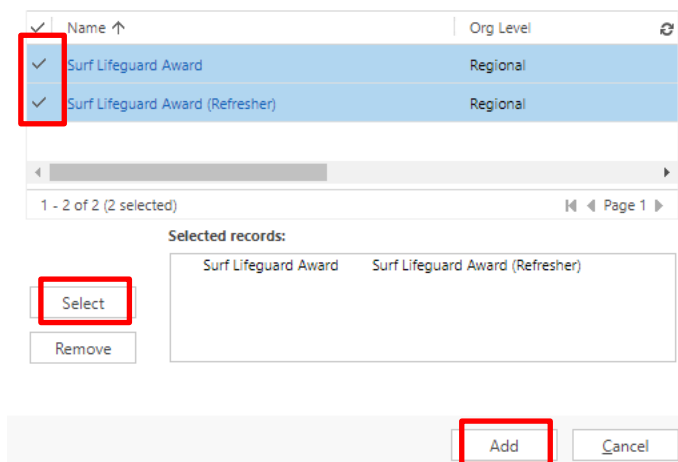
| ✓ | Name ↑ | Org Level |
|---|---|---|
| ✓ | Surf Lifeguard Award | Regional |
| ✓ | Surf Lifeguard Award (Refresher) | Regional |

1 - 2 of 2 (2 selected)

Page 1

Selected records:

Surf Lifeguard Award Surf Lifeguard Award (Refresher)

Select

Remove

Add

Cancel